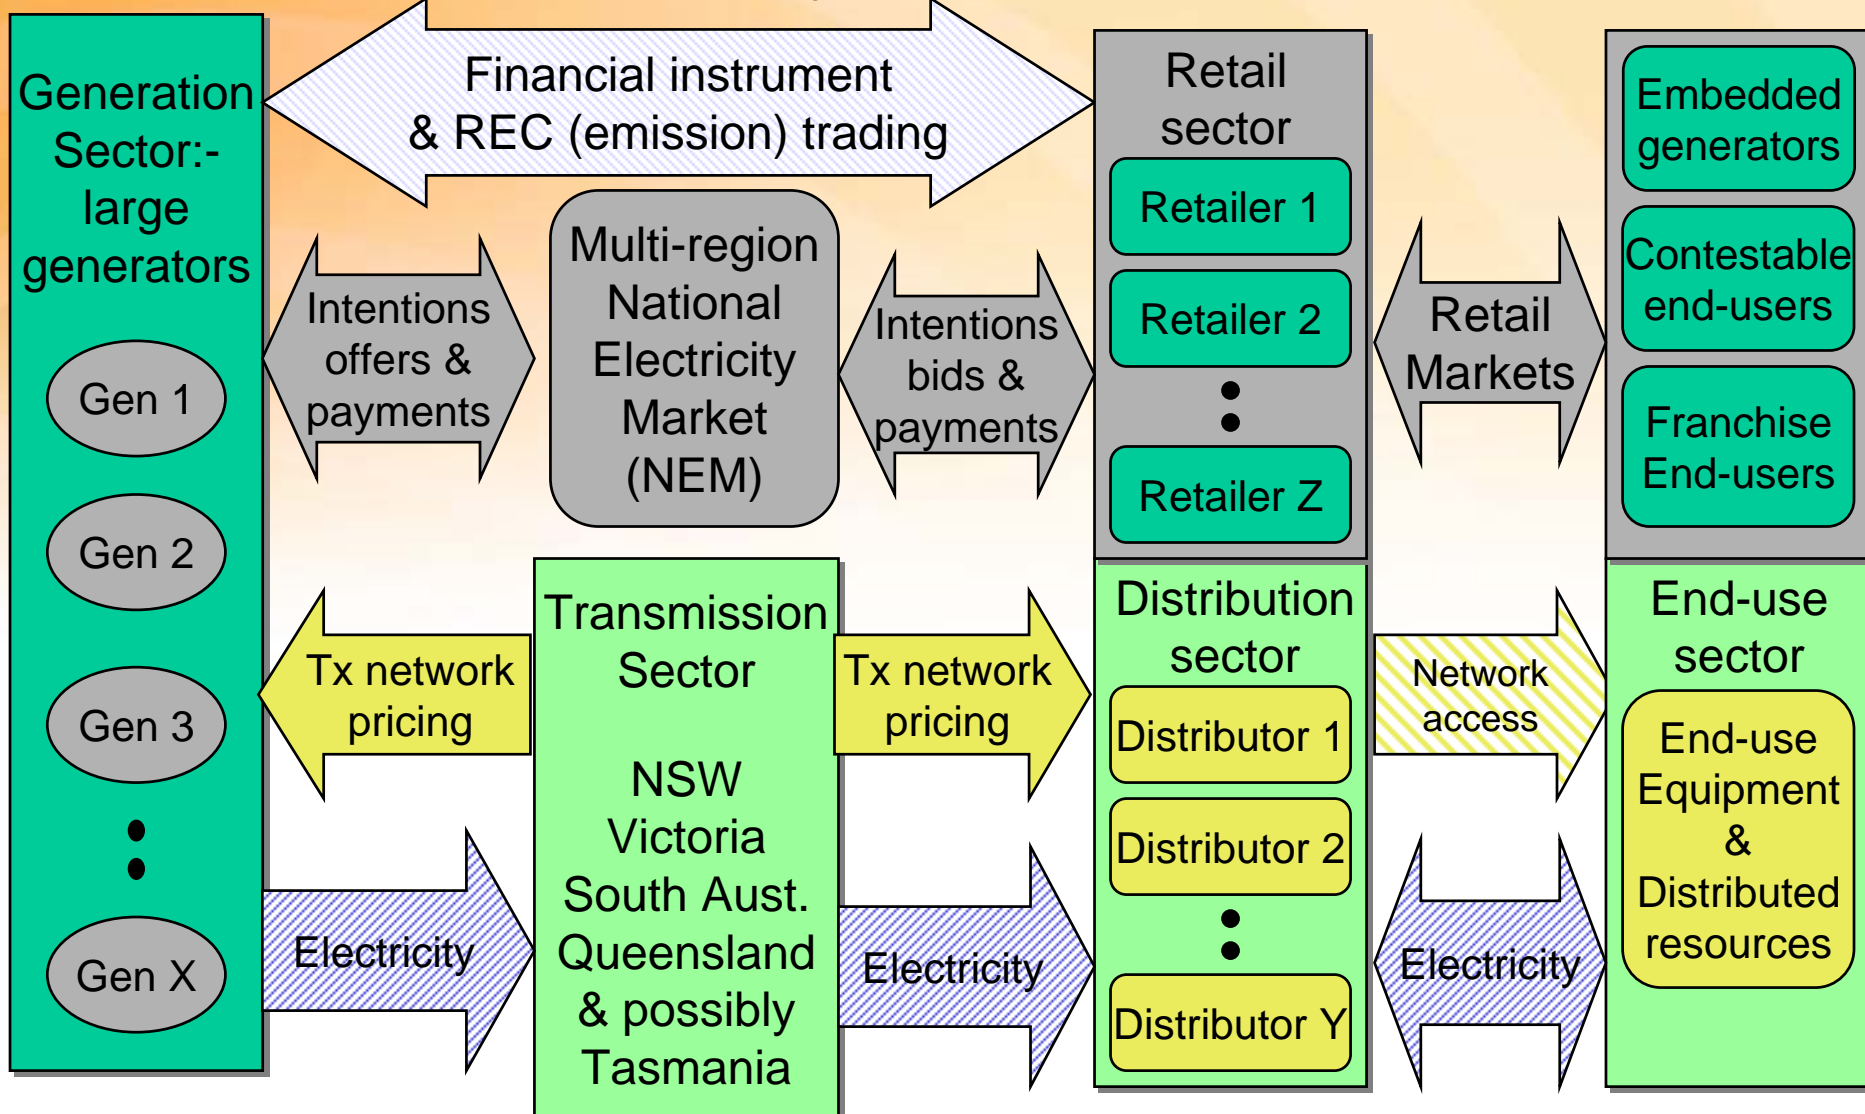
Generation Sector:- large generators

Gen 1

Gen 2

Gen 3

Gen X

Financial instrument & REC (emission) trading

Intentions offers & payments

Multi-region National Electricity Market (NEM)

Intentions bids & payments

Retail sector

Retailer 1

Retailer 2

Retailer Z

Retail Markets

Embedded generators

Contestable end-users

Franchise End-users

Tx network pricing

Transmission Sector

NSW Victoria South Aust. Queensland & possibly Tasmania

Tx network pricing

Distribution sector

Distributor 1

Distributor 2

Distributor Y

Network access

End-use sector

End-use Equipment & Distributed resources

Electricity

Electricity

Electricity